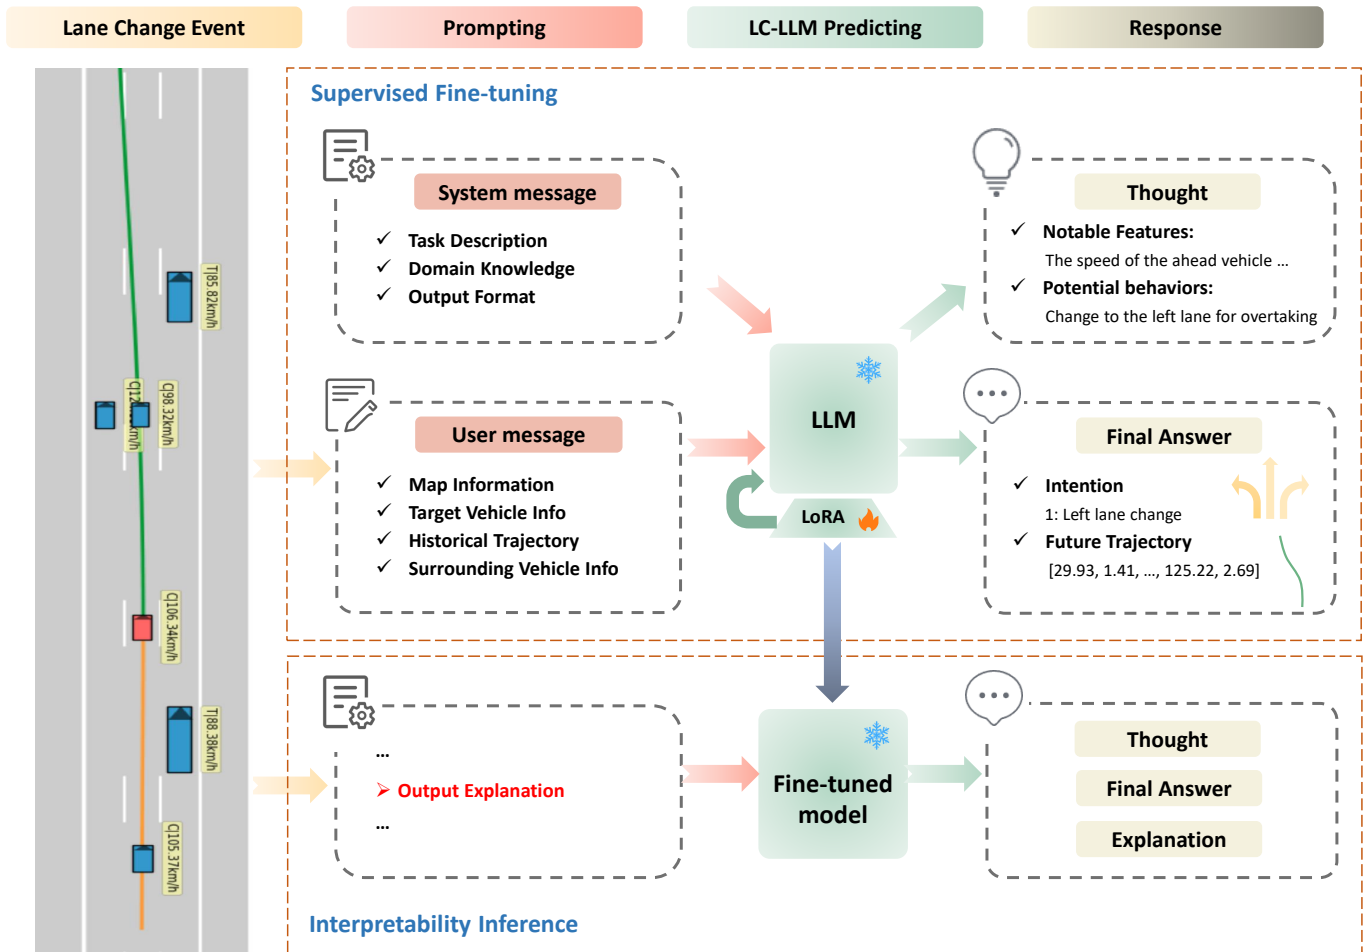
Lane Change Event

Prompting

LC-LLM Predicting

Response

Supervised Fine-tuning

T|85 82km/h

C|12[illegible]km/h

C|98 32km/h

C|106 34km/h

T|88 38km/h

C|105 37km/h

System message

✓ Task Description
✓ Domain Knowledge
✓ Output Format

User message

✓ Map Information
✓ Target Vehicle Info
✓ Historical Trajectory
✓ Surrounding Vehicle Info

LLM

LoRA

Thought

✓ Notable Features:
The speed of the ahead vehicle …
✓ Potential behaviors:
Change to the left lane for overtaking

Final Answer

✓ Intention
1: Left lane change
✓ Future Trajectory
[29.93, 1.41, …, 125.22, 2.69]

…
➢ Output Explanation
…

Fine-tuned model

Thought

Final Answer

Explanation

Interpretability Inference